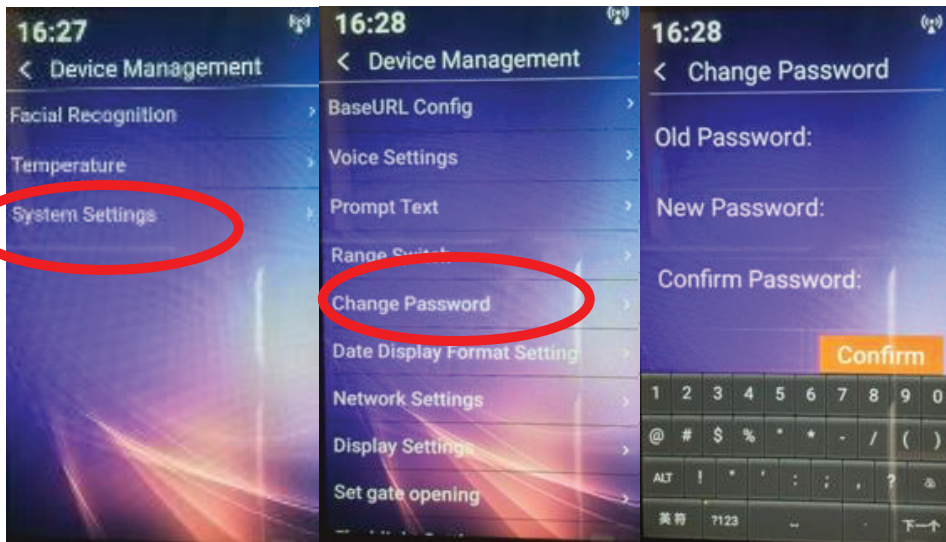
16:27
< Device Management
Facial Recognition
Temperature
System Settings

16:28
< Device Management
BaseURL Config
Voice Settings
Prompt Text
Range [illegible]
Change Password
Date Display Format Setting
Network Settings
Display Settings
Set gate opening

16:28
< Change Password
Old Password:
New Password:
Confirm Password:
Confirm
1 2 3 4 5 6 7 8 9 0
@ # $ % * * - / ( )
ALT ! " ' : ; , ?
英符 ?123 . 下一个